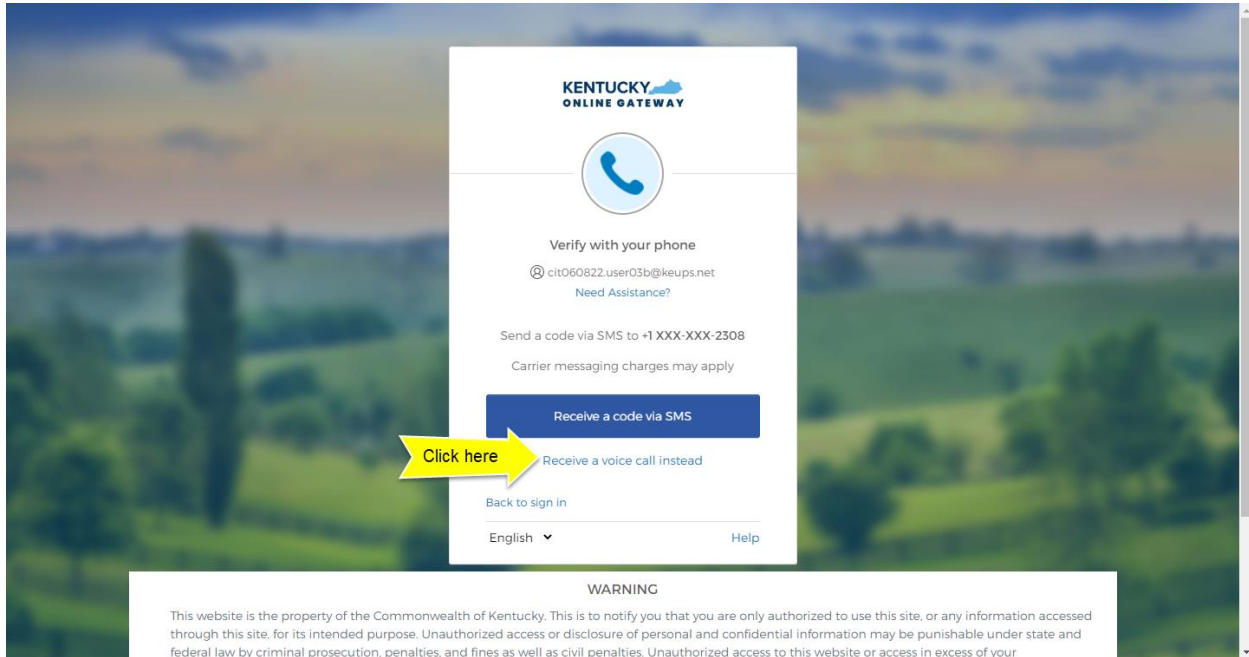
KENTUCKY
ONLINE GATEWAY

Verify with your phone

cit060822.user03b@keups.net
Need Assistance?

Send a code via SMS to +1 XXX-XXX-2308

Carrier messaging charges may apply

Receive a code via SMS

Click here

Receive a voice call instead

Back to sign in

English

Help

WARNING

This website is the property of the Commonwealth of Kentucky. This is to notify you that you are only authorized to use this site, or any information accessed through this site, for its intended purpose. Unauthorized access or disclosure of personal and confidential information may be punishable under state and federal law by criminal prosecution, penalties, and fines as well as civil penalties. Unauthorized access to this website or access in excess of your